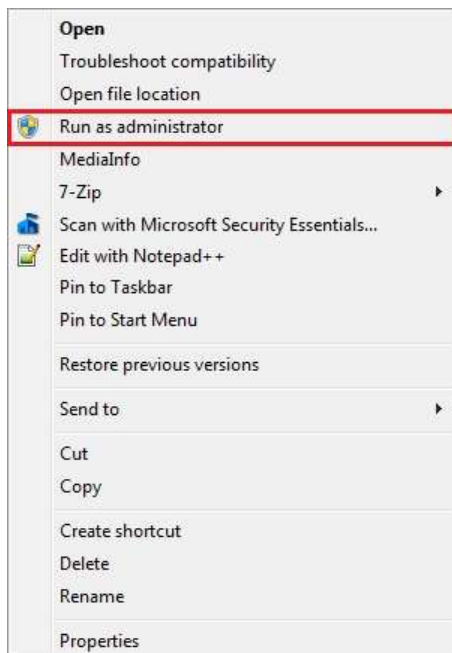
Open
Troubleshoot compatibility
Open file location
Run as administrator
MediaInfo
7-Zip
Scan with Microsoft Security Essentials...
Edit with Notepad++
Pin to Taskbar
Pin to Start Menu

Restore previous versions

Send to

Cut
Copy

Create shortcut
Delete
Rename

Properties